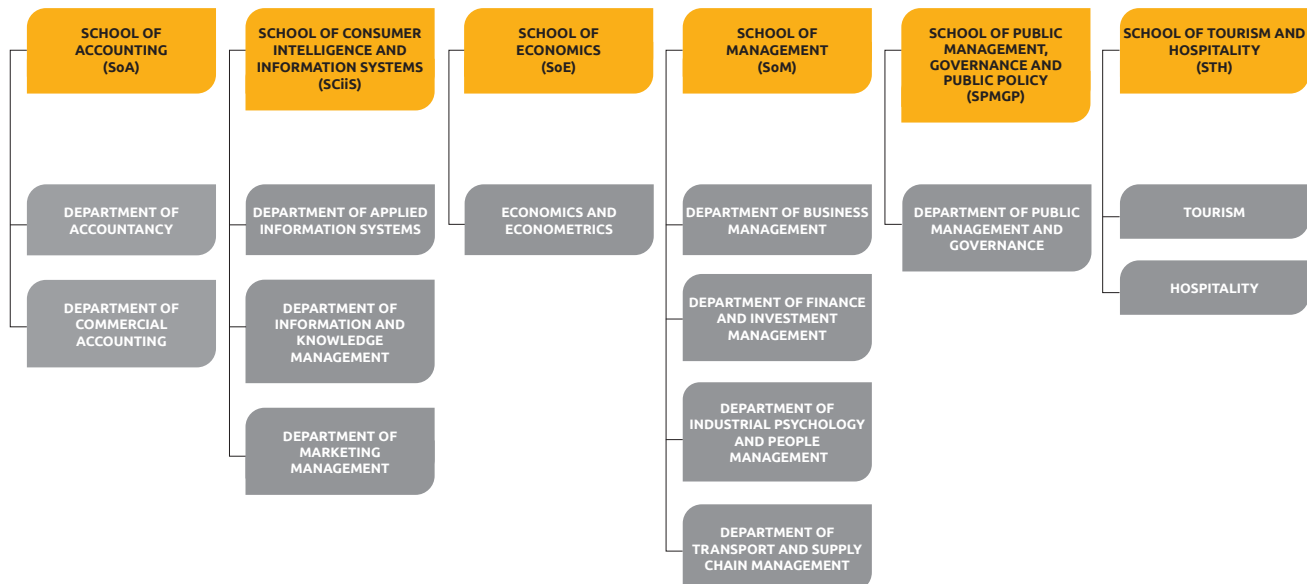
SCHOOL OF ACCOUNTING (SoA)

DEPARTMENT OF ACCOUNTANCY

DEPARTMENT OF COMMERCIAL ACCOUNTING

SCHOOL OF CONSUMER INTELLIGENCE AND INFORMATION SYSTEMS (SCiiS)

DEPARTMENT OF APPLIED INFORMATION SYSTEMS

DEPARTMENT OF INFORMATION AND KNOWLEDGE MANAGEMENT

DEPARTMENT OF MARKETING MANAGEMENT

SCHOOL OF ECONOMICS (SoE)

ECONOMICS AND ECONOMETRICS

SCHOOL OF MANAGEMENT (SoM)

DEPARTMENT OF BUSINESS MANAGEMENT

DEPARTMENT OF FINANCE AND INVESTMENT MANAGEMENT

DEPARTMENT OF INDUSTRIAL PSYCHOLOGY AND PEOPLE MANAGEMENT

DEPARTMENT OF TRANSPORT AND SUPPLY CHAIN MANAGEMENT

SCHOOL OF PUBLIC MANAGEMENT, GOVERNANCE AND PUBLIC POLICY (SPMGP)

DEPARTMENT OF PUBLIC MANAGEMENT AND GOVERNANCE

SCHOOL OF TOURISM AND HOSPITALITY (STH)

TOURISM

HOSPITALITY